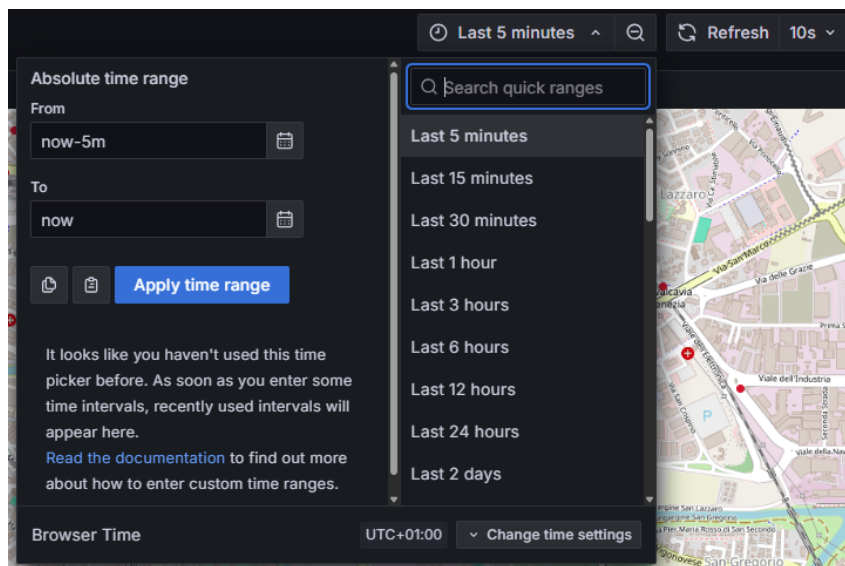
Last 5 minutes
Refresh 10s

Absolute time range
From
now-5m
To
now
Apply time range

It looks like you haven't used this time picker before. As soon as you enter some time intervals, recently used intervals will appear here.
Read the documentation to find out more about how to enter custom time ranges.

Search quick ranges
Last 5 minutes
Last 15 minutes
Last 30 minutes
Last 1 hour
Last 3 hours
Last 6 hours
Last 12 hours
Last 24 hours
Last 2 days

Browser Time
UTC+01:00
Change time settings

Lazzaro
Via San Marco
Via delle Grazie
Viale dell'Elettronica
Viale dell'Industria
Prima S
Via San Crispino
P
Viale della N
Via San Lazzaro
San Gregorio
San Gregorio